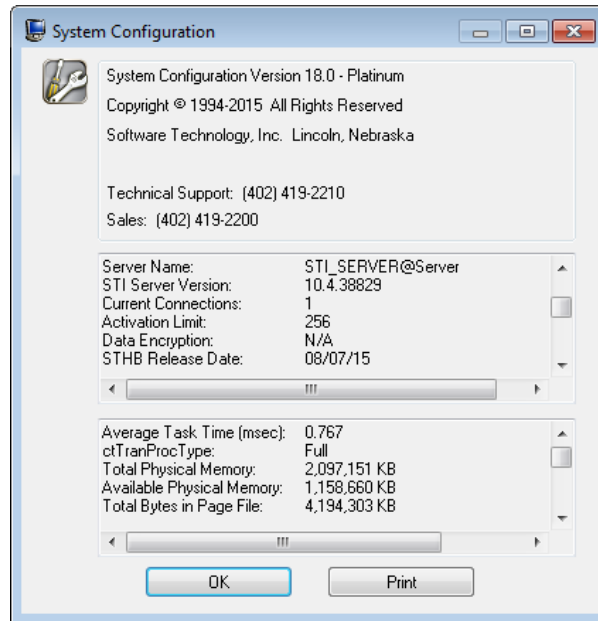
System Configuration

System Configuration Version 18.0 - Platinum

Copyright © 1994-2015 All Rights Reserved

Software Technology, Inc. Lincoln, Nebraska

Technical Support: (402) 419-2210

Sales: (402) 419-2200

| | |
|---|---|
| Server Name: | STI_SERVER@Server |
| STI Server Version: | 10.4.38829 |
| Current Connections: | 1 |
| Activation Limit: | 256 |
| Data Encryption: | N/A |
| STHB Release Date: | 08/07/15 |

| | |
|---|---|
| Average Task Time (msec): | 0.767 |
| ctTranProcType: | Full |
| Total Physical Memory: | 2,097,151 KB |
| Available Physical Memory: | 1,158,660 KB |
| Total Bytes in Page File: | 4,194,303 KB |

OK

Print